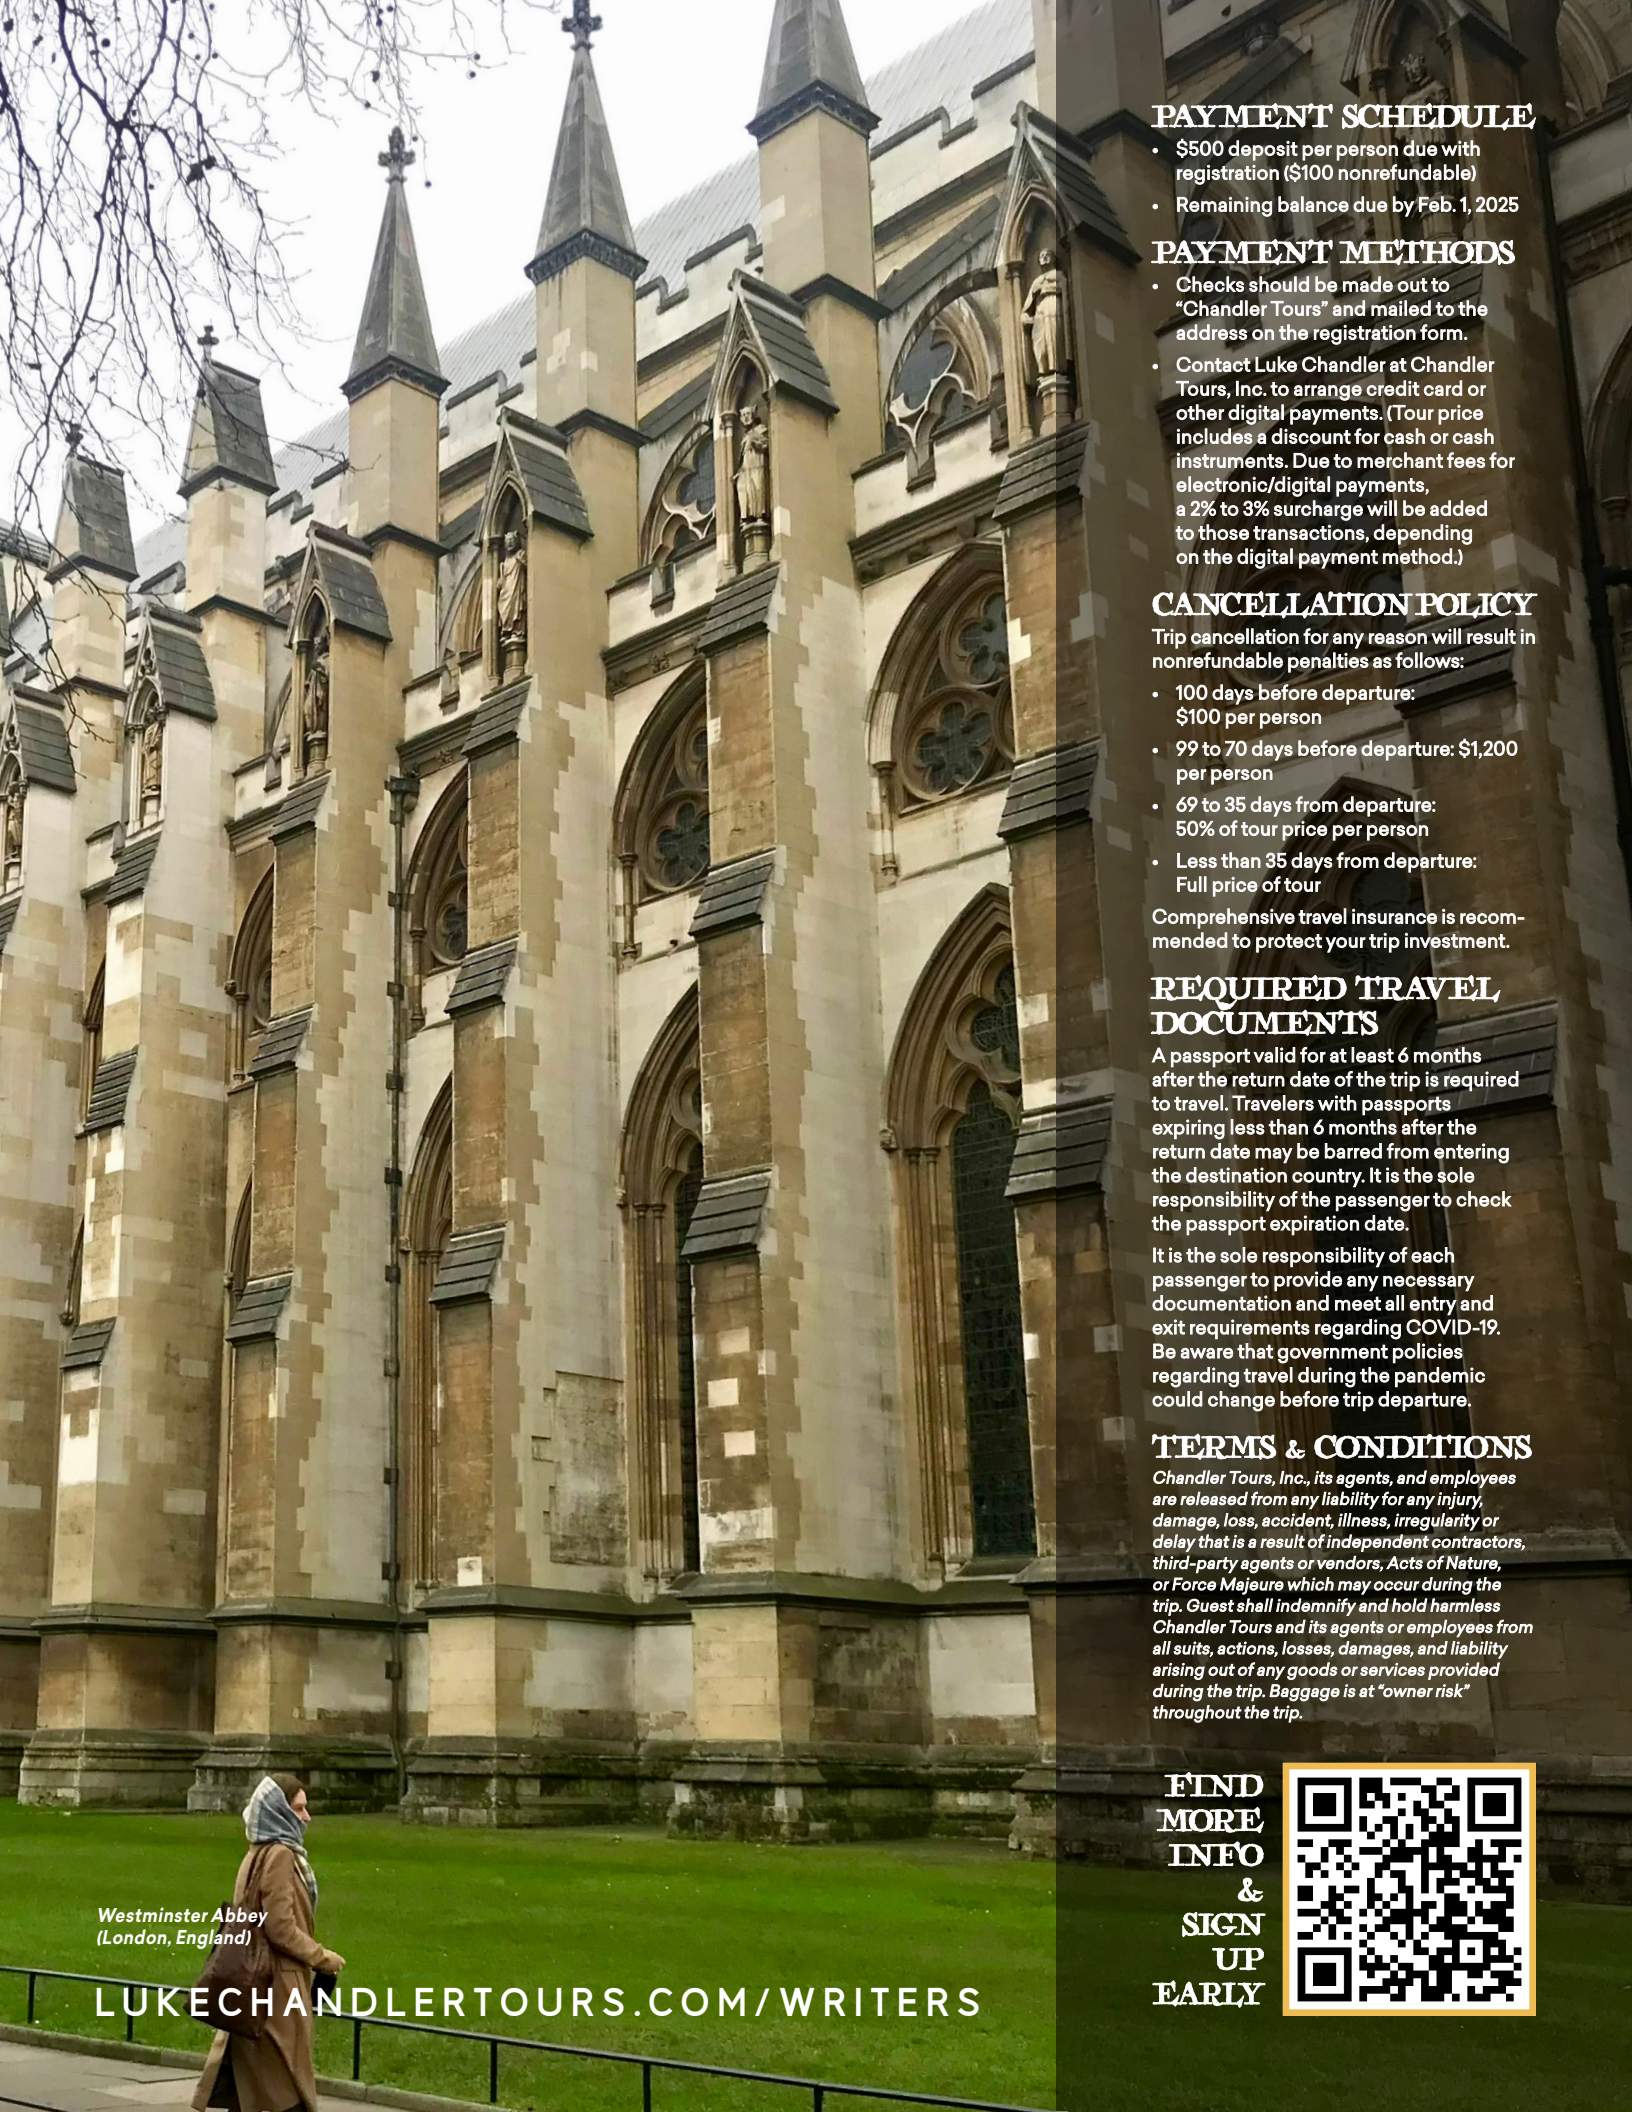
PAYMENT SCHEDULE

- $500 deposit per person due with registration ($100 nonrefundable)
- Remaining balance due by Feb. 1, 2025

PAYMENT METHODS

- Checks should be made out to "Chandler Tours" and mailed to the address on the registration form.
- Contact Luke Chandler at Chandler Tours, Inc. to arrange credit card or other digital payments. (Tour price includes a discount for cash or cash instruments. Due to merchant fees for electronic/digital payments, a 2% to 3% surcharge will be added to those transactions, depending on the digital payment method.)

CANCELLATION POLICY

Trip cancellation for any reason will result in nonrefundable penalties as follows:

- 100 days before departure: $100 per person
- 99 to 70 days before departure: $1,200 per person
- 69 to 35 days from departure: 50% of tour price per person
- Less than 35 days from departure: Full price of tour

Comprehensive travel insurance is recommended to protect your trip investment.

REQUIRED TRAVEL DOCUMENTS

A passport valid for at least 6 months after the return date of the trip is required to travel. Travelers with passports expiring less than 6 months after the return date may be barred from entering the destination country. It is the sole responsibility of the passenger to check the passport expiration date.

It is the sole responsibility of each passenger to provide any necessary documentation and meet all entry and exit requirements regarding COVID-19. Be aware that government policies regarding travel during the pandemic could change before trip departure.

TERMS & CONDITIONS

Chandler Tours, Inc., its agents, and employees are released from any liability for any injury, damage, loss, accident, illness, irregularity or delay that is a result of independent contractors, third-party agents or vendors, Acts of Nature, or Force Majeure which may occur during the trip. Guest shall indemnify and hold harmless Chandler Tours and its agents or employees from all suits, actions, losses, damages, and liability arising out of any goods or services provided during the trip. Baggage is at "owner risk" throughout the trip.

FIND MORE INFO & SIGN UP EARLY

Westminster Abbey (London, England)

LUKECHANDLERTOURS.COM/WRITERS